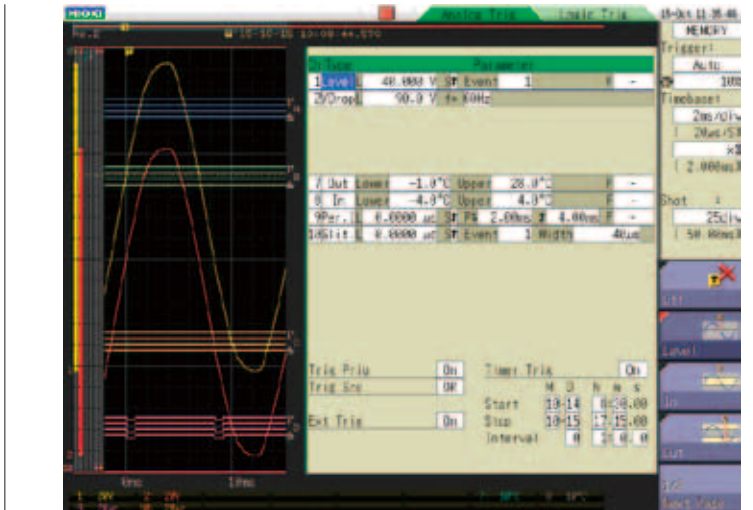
HIOKI
Analog Trig
Logic Trig
MEMORY
Trigger
Auto
Timebase
2ms/div
20us/S
2.000ms
Shot
25div
50.00ms
Ch Type
Parameter
1 Level 40.000 V
Event 1
2 Drop 90.0 V
60Hz
7 Out Lower -1.0°C Upper 28.0°C
8 In Lower -4.0°C Upper 4.0°C
9 Per. L 0.0000 uc
2.00ms
4.00ms
16 Glit L 0.0000 uc
Event 1 Width 40us
Trig Priu On
Trig Src OR
Ext Trig On
Timer Trig On
M D h m s
Start 10-14 0:00.00
Stop 10-15 17:15.00
Interval 0 2:0.0
List
Level
In
Out
Select Mode